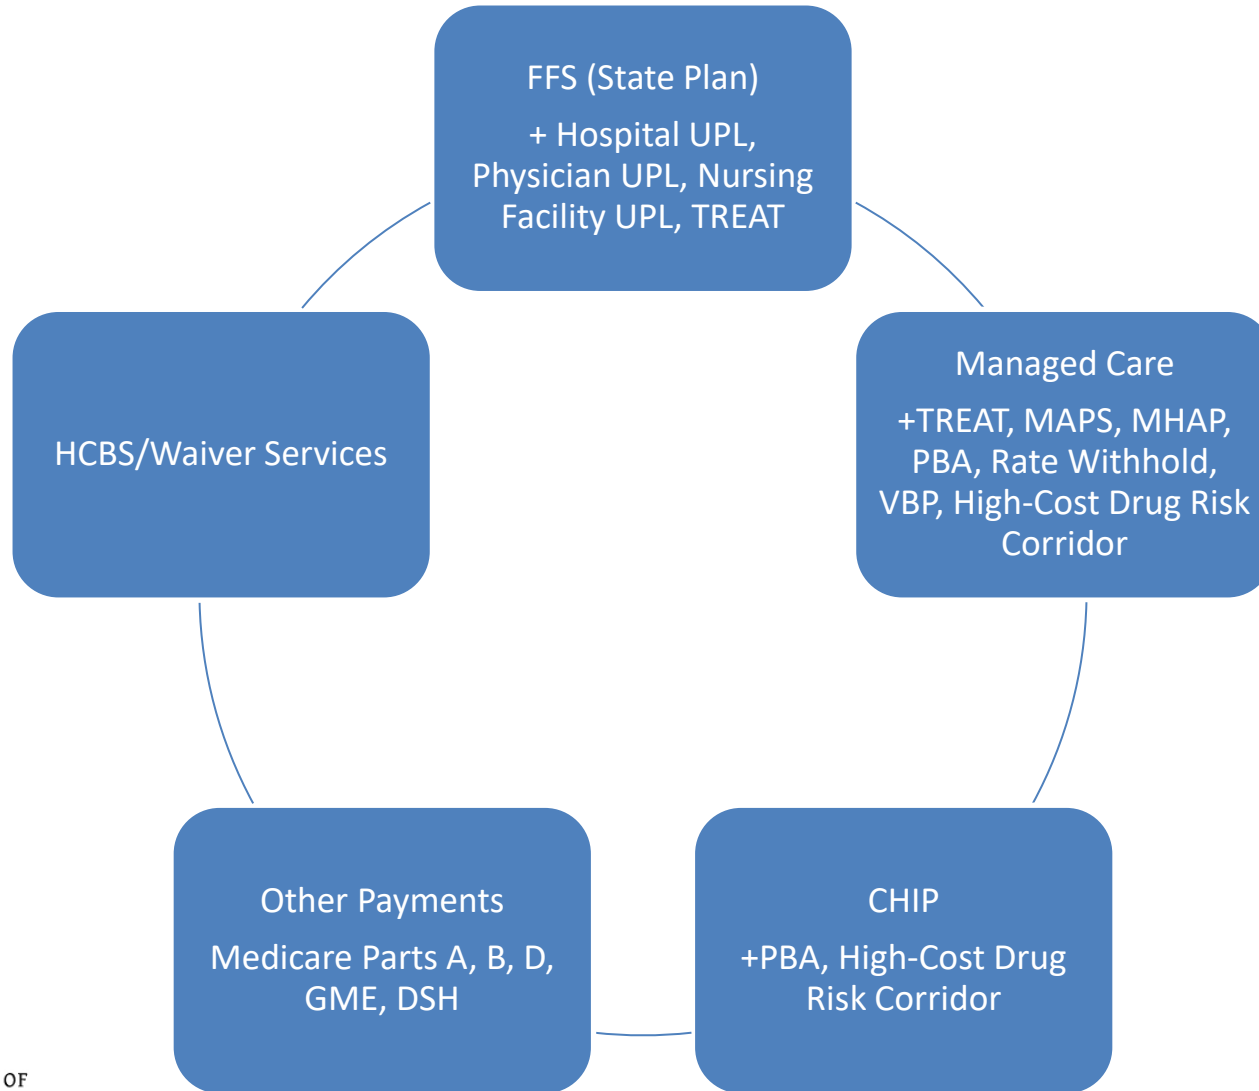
FFS (State Plan)

+ Hospital UPL, Physician UPL, Nursing Facility UPL, TREAT

Managed Care

+TREAT, MAPS, MHAP, PBA, Rate Withhold, VBP, High-Cost Drug Risk Corridor

CHIP

+PBA, High-Cost Drug Risk Corridor

Other Payments

Medicare Parts A, B, D, GME, DSH

HCBS/Waiver Services

OF